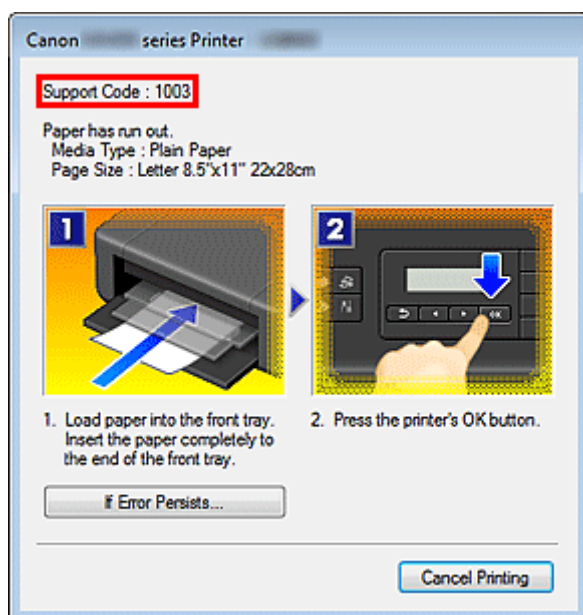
Canon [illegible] series Printer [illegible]

Support Code : 1003

Paper has run out.
Media Type : Plain Paper
Page Size : Letter 8.5"x11" 22x28cm

1

2

OK

1. Load paper into the front tray. Insert the paper completely to the end of the front tray.

2. Press the printer's OK button.

If Error Persists...

Cancel Printing